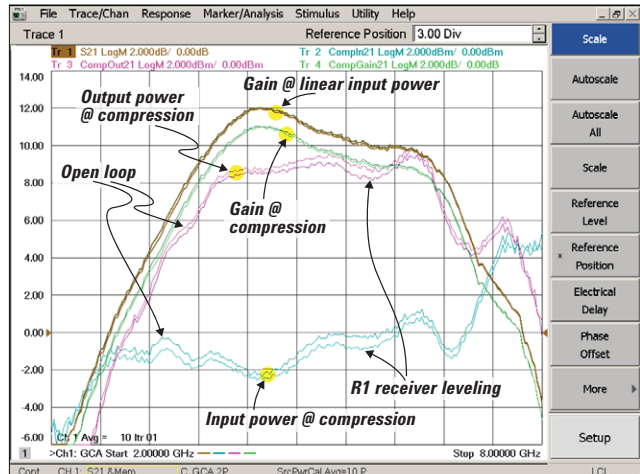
File Trace/Chan Response Marker/Analysis Stimulus Utility Help

Trace 1

Reference Position 3.00 Div

Scale

Tr 1 S21 LogM 2.000dB/ 0.00dB
Tr 2 CompIn21 LogM 2.000dBm/ 0.00dBm
Tr 3 CompOut21 LogM 2.000dBm/ 0.00dBm
Tr 4 CompGain21 LogM 2.000dB/ 0.00dB

14.00
12.00
10.00
8.00
6.00
4.00
2.00
0.00
-2.00
-4.00
-6.00

Gain @ linear input power

Output power @ compression

Open loop

Gain @ compression

R1 receiver leveling

Input power @ compression

Ch 1 Avg = 10 Itr 01

1 >Ch1: GCA Start 2.00000 GHz

Stop 8.00000 GHz

Cont. CH 1: S21 8-Mem C GCA 2P SrcPwrCal Avg=10 P LCL

Autoscale

Autoscale All

Scale

Reference Level

Reference Position

Electrical Delay

Phase Offset

More

Setup